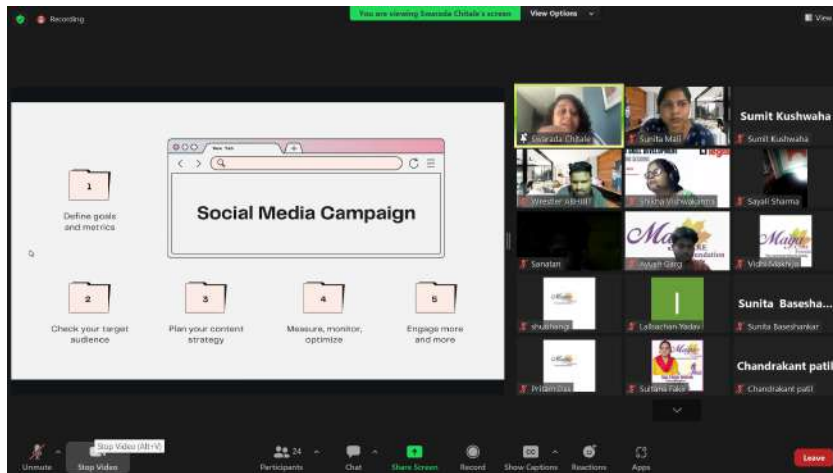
Recording

You are viewing Swarada Chitale's screen

View Options

View

New Tab

Social Media Campaign

1

Define goals and metrics

2

Check your target audience

3

Plan your content strategy

4

Measure, monitor, optimize

5

Engage more and more

Swarada Chitale

Sunita Mali

Sumit Kushwaha

Sumit Kushwaha

Wrester AB Hill

Shikha Vishwakarma

Sayali Sharma

Sanatan

Ayush Garg

Vidhi Makhija

shubhangi

Lalbachan Yadav

Sunita Basesha...

Sunita Baseshankar

Pritam Das

Suhana Fakir

Chandrakant patil

Chandrakant patil

Unmute

Stop Video

Stop Video (Alt+V)

24

Participants

Chat

Share Screen

Record

Show Captions

Reactions

Apps

Leave